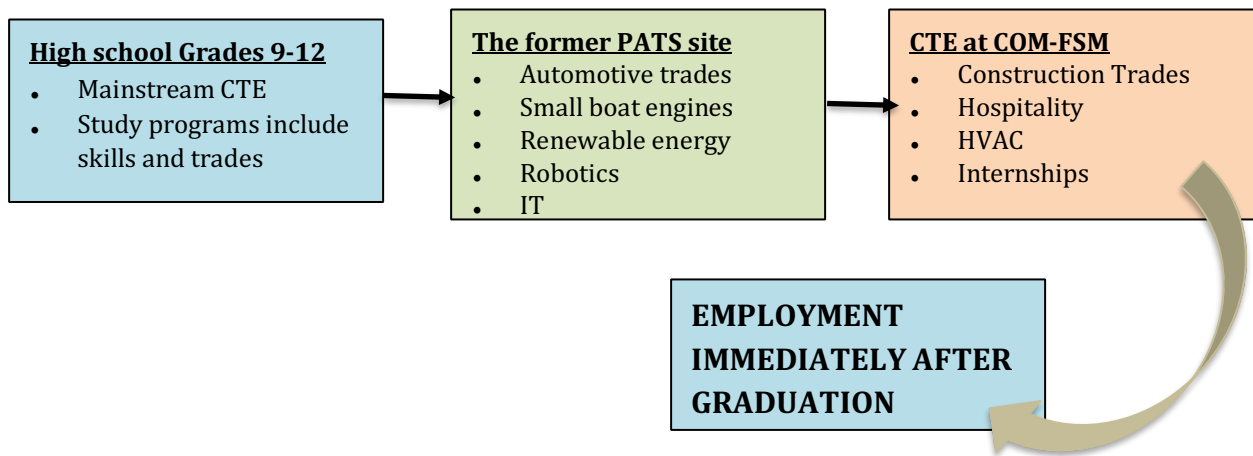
High school Grades 9-12

- Mainstream CTE
- Study programs include skills and trades

The former PATS site

- Automotive trades
- Small boat engines
- Renewable energy
- Robotics
- IT

CTE at COM-FSM

- Construction Trades
- Hospitality
- HVAC
- Internships

EMPLOYMENT IMMEDIATELY AFTER GRADUATION